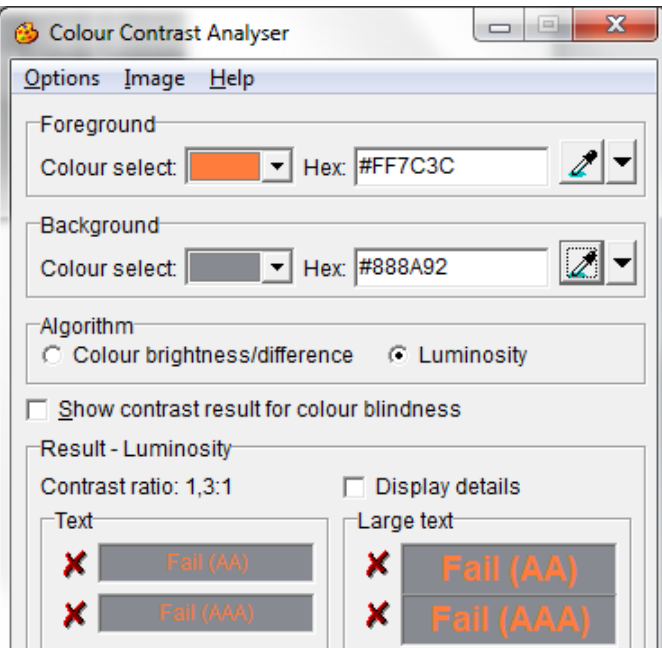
Colour Contrast Analyser

Options Image Help

Foreground
Colour select: Hex: #FF7C3C

Background
Colour select: Hex: #888A92

Algorithm
Colour brightness/difference Luminosity

Show contrast result for colour blindness

Result - Luminosity
Contrast ratio: 1,3:1
Display details

Text
✘ Fail (AA)
✘ Fail (AAA)

Large text
✘ Fail (AA)
✘ Fail (AAA)